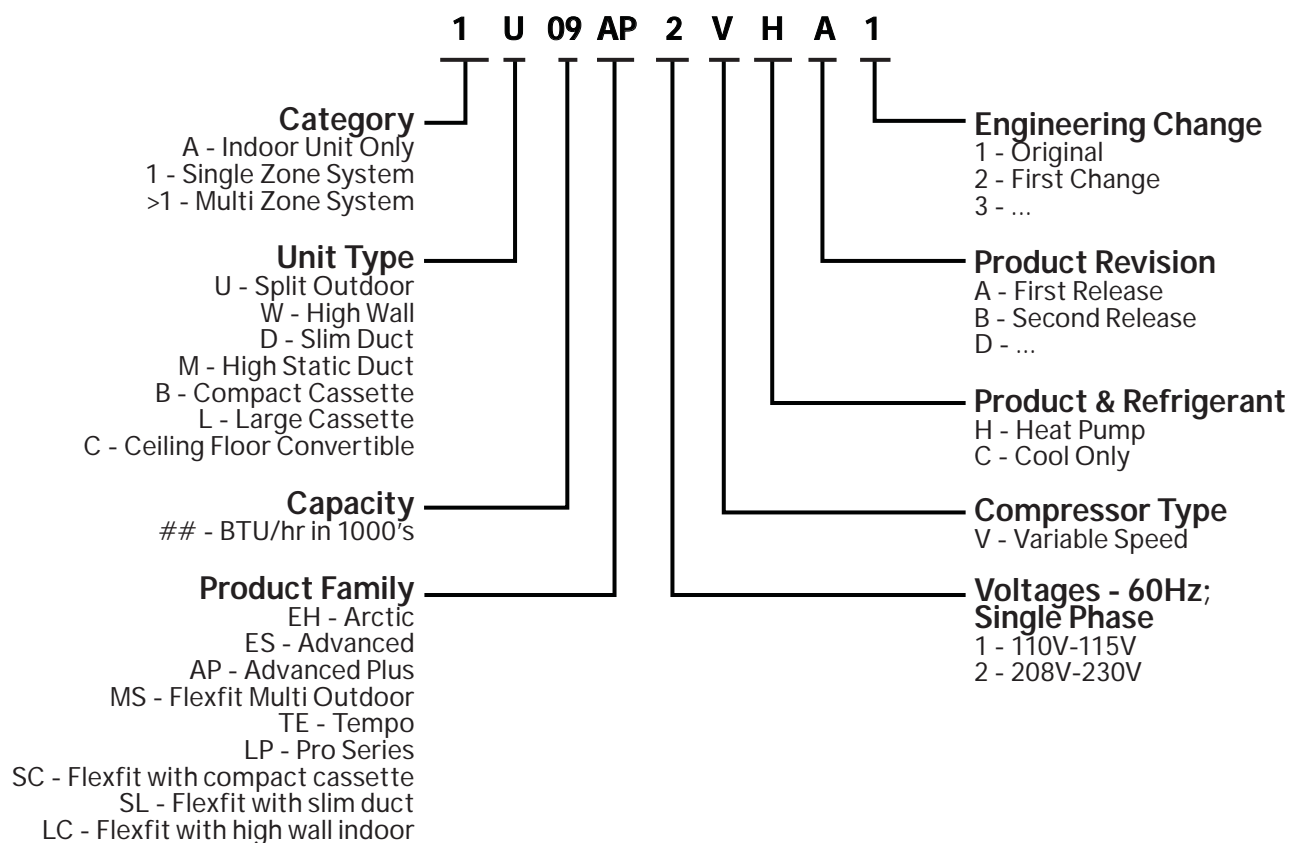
1 U 09 AP 2 V H A 1

Category
A - Indoor Unit Only
1 - Single Zone System
>1 - Multi Zone System

Unit Type
U - Split Outdoor
W - High Wall
D - Slim Duct
M - High Static Duct
B - Compact Cassette
L - Large Cassette
C - Ceiling Floor Convertible

Capacity
## - BTU/hr in 1000's

Product Family
EH - Arctic
ES - Advanced
AP - Advanced Plus
MS - Flexfit Multi Outdoor
TE - Tempo
LP - Pro Series
SC - Flexfit with compact cassette
SL - Flexfit with slim duct
LC - Flexfit with high wall indoor

Engineering Change
1 - Original
2 - First Change
3 - ...

Product Revision
A - First Release
B - Second Release
D - ...

Product & Refrigerant
H - Heat Pump
C - Cool Only

Compressor Type
V - Variable Speed

Voltages - 60Hz; Single Phase
1 - 110V-115V
2 - 208V-230V